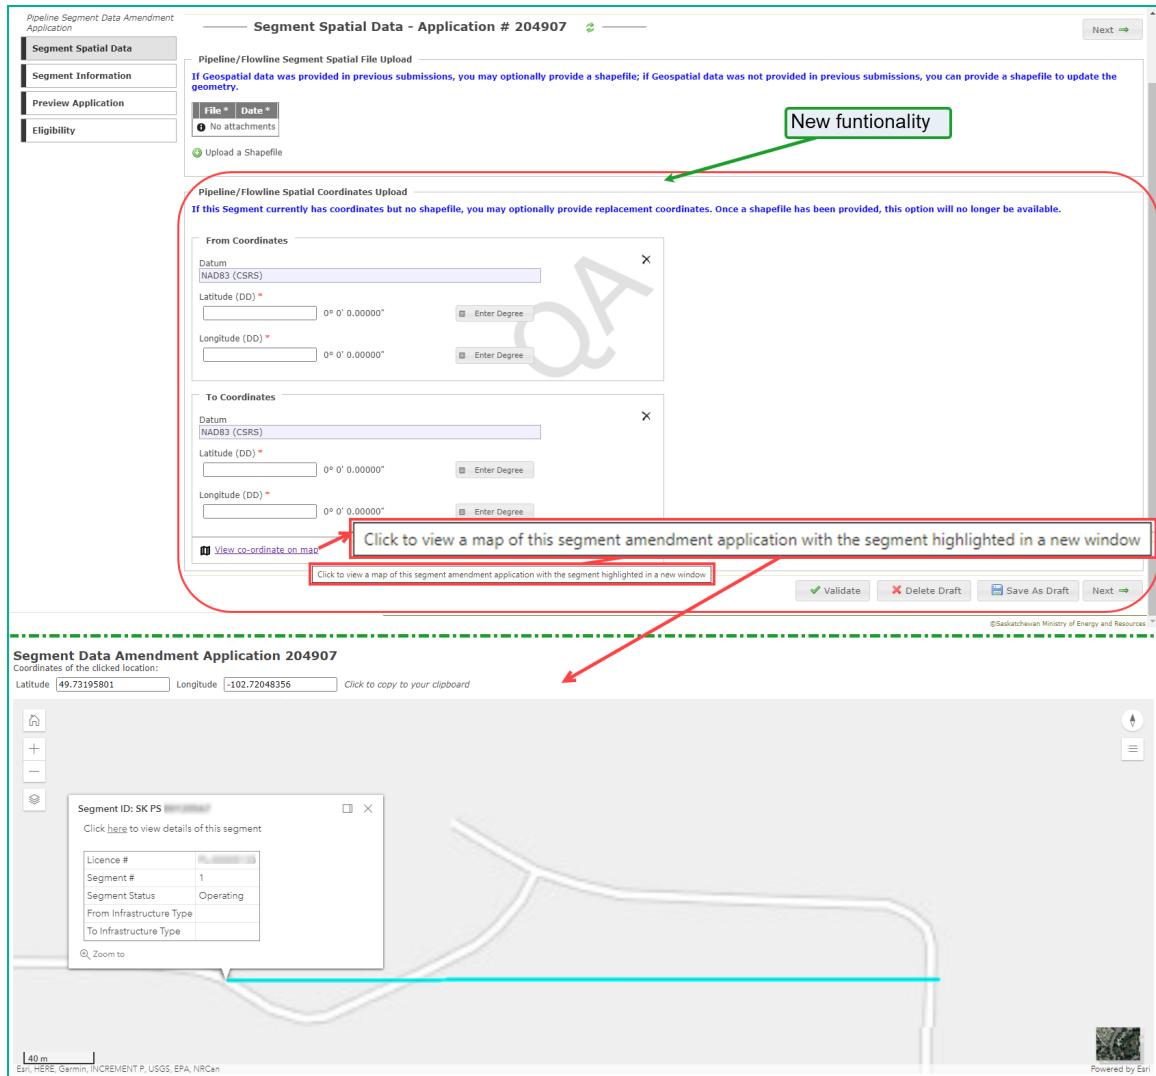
Pipeline Segment Data Amendment Application

Segment Spatial Data

Segment Information

Preview Application

Eligibility

Segment Spatial Data - Application # 204907

Next ⇒

Pipeline/Flowline Segment Spatial File Upload

If Geospatial data was provided in previous submissions, you may optionally provide a shapefile; if Geospatial data was not provided in previous submissions, you can provide a shapefile to update the geometry.

| File * | Date * |
|---|---|
| No attachments | |

Upload a Shapefile

New funtionality

Pipeline/Flowline Spatial Coordinates Upload

If this Segment currently has coordinates but no shapefile, you may optionally provide replacement coordinates. Once a shapefile has been provided, this option will no longer be available.

From Coordinates

Datum
NAD83 (CSRS)

Latitude (DD) *
0° 0' 0.00000"
Enter Degree

Longitude (DD) *
0° 0' 0.00000"
Enter Degree

QA

To Coordinates

Datum
NAD83 (CSRS)

Latitude (DD) *
0° 0' 0.00000"
Enter Degree

Longitude (DD) *
0° 0' 0.00000"
Enter Degree

View co-ordinate on map

Click to view a map of this segment amendment application with the segment highlighted in a new window

Click to view a map of this segment amendment application with the segment highlighted in a new window

Validate

Delete Draft

Save As Draft

Next ⇒

©Saskatchewan Ministry of Energy and Resources

Segment Data Amendment Application 204907
Coordinates of the clicked location:
Latitude 49.73195801 Longitude -102.72048356 Click to copy to your clipboard

Segment ID: SK PS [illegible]

Click here to view details of this segment

| Licence # | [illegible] |
|---|---|
| Segment # | 1 |
| Segment Status | Operating |
| From Infrastructure Type | |
| To Infrastructure Type | |

Zoom to

40 m
Esri, HERE, Garmin, INCREMENT P, USGS, EPA, NRCan

Powered by Esri